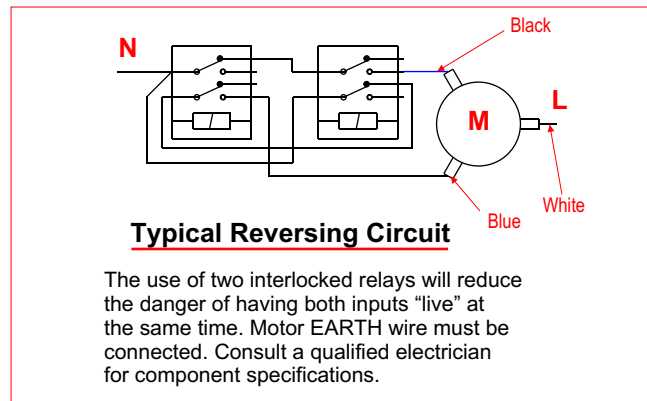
N

Black

M

L

White

Blue

Typical Reversing Circuit

The use of two interlocked relays will reduce the danger of having both inputs “live” at the same time. Motor EARTH wire must be connected. Consult a qualified electrician for component specifications.